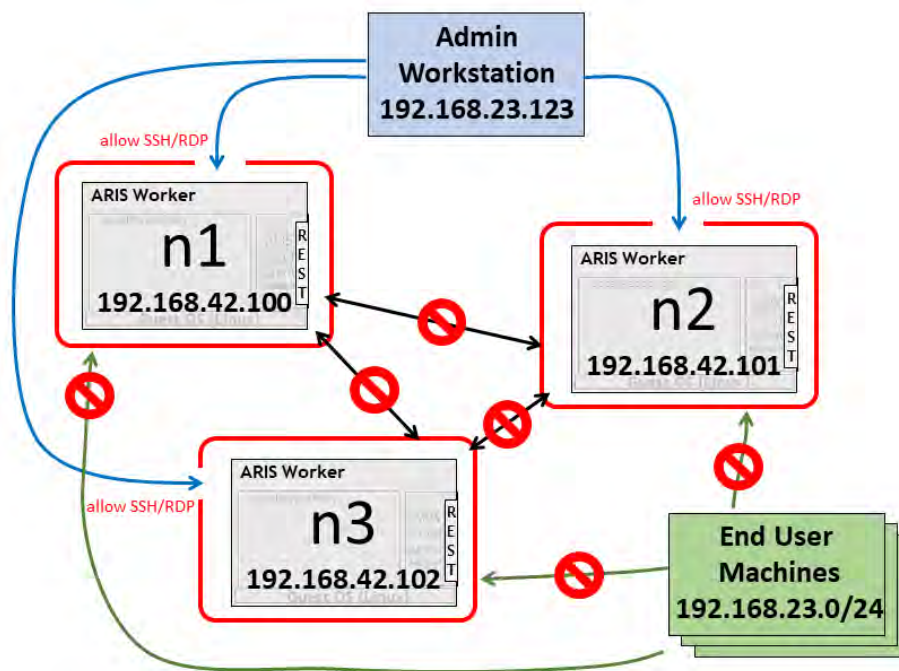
Admin Workstation
192.168.23.123

allow SSH/RDP

ARIS Worker
n1
REST
192.168.42.100
Guest OS (Linux)

allow SSH/RDP

ARIS Worker
n2
REST
192.168.42.101
Guest OS (Linux)

ARIS Worker
n3
REST
192.168.42.102
Guest OS (Linux)

allow SSH/RDP

End User Machines
192.168.23.0/24